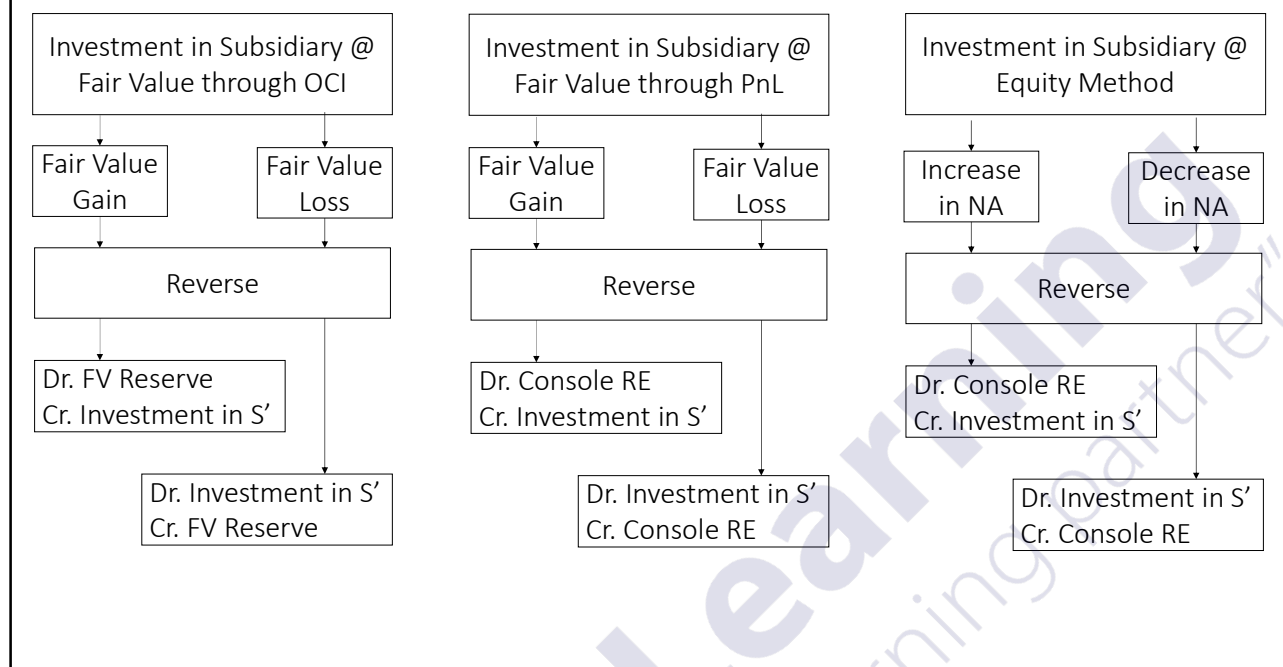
Investment in Subsidiary @ Fair Value through OCI

Fair Value Gain

Fair Value Loss

Reverse

Dr. FV Reserve
Cr. Investment in S’

Dr. Investment in S’
Cr. FV Reserve

Investment in Subsidiary @ Fair Value through PnL

Fair Value Gain

Fair Value Loss

Reverse

Dr. Console RE
Cr. Investment in S’

Dr. Investment in S’
Cr. Console RE

Investment in Subsidiary @ Equity Method

Increase in NA

Decrease in NA

Reverse

Dr. Console RE
Cr. Investment in S’

Dr. Investment in S’
Cr. Console RE

Learning

learning partner